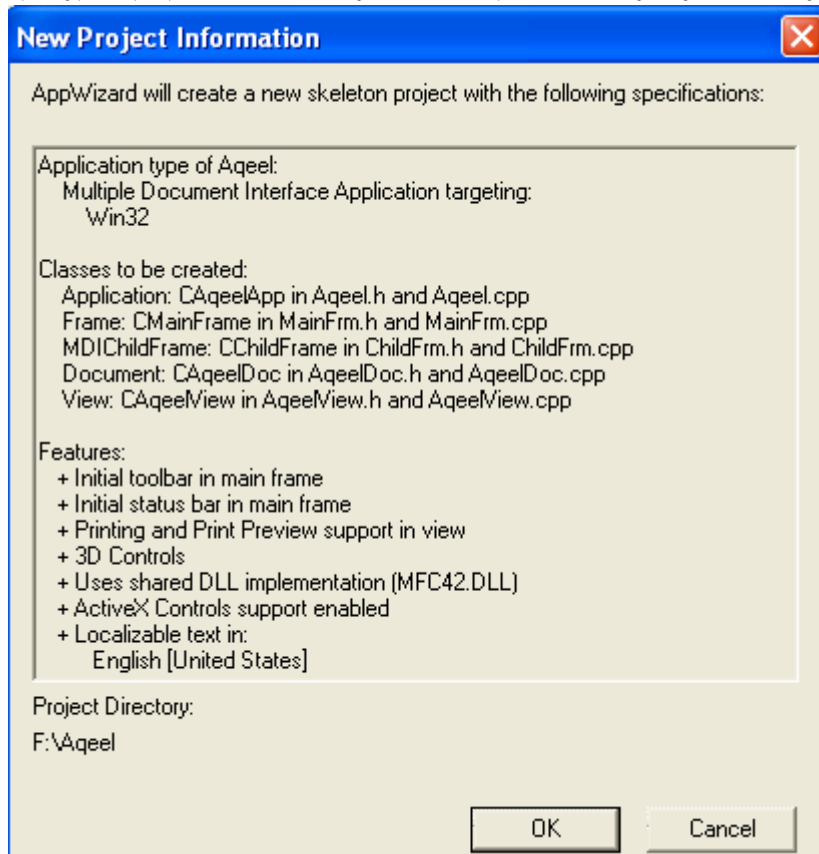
New Project Information

AppWizard will create a new skeleton project with the following specifications:

Application type of Aqeel:
Multiple Document Interface Application targeting:
Win32

Classes to be created:
Application: CAqeelApp in Aqeel.h and Aqeel.cpp
Frame: CMainFrame in MainFrm.h and MainFrm.cpp
MDIChildFrame: CChildFrame in ChildFrm.h and ChildFrm.cpp
Document: CAqeelDoc in AqeelDoc.h and AqeelDoc.cpp
View: CAqeelView in AqeelView.h and AqeelView.cpp

Features:
+ Initial toolbar in main frame
+ Initial status bar in main frame
+ Printing and Print Preview support in view
+ 3D Controls
+ Uses shared DLL implementation (MFC42.DLL)
+ ActiveX Controls support enabled
+ Localizable text in:
English [United States]

Project Directory:
F:\Aqeel

OK

Cancel